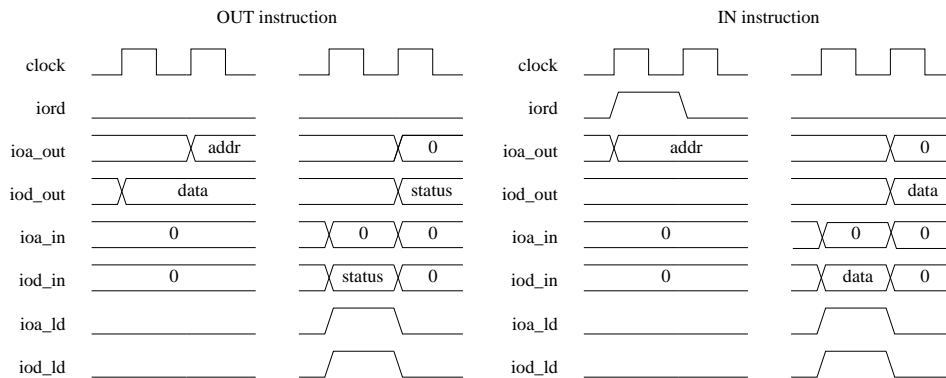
OUT instruction

clock
iord
ioa_out addr 0
iod_out data status
ioa_in 0 0 0
iod_in 0 status 0
ioa_ld
iod_ld

IN instruction

clock
iord
ioa_out addr 0
iod_out data
ioa_in 0 0 0
iod_in 0 data 0
ioa_ld
iod_ld